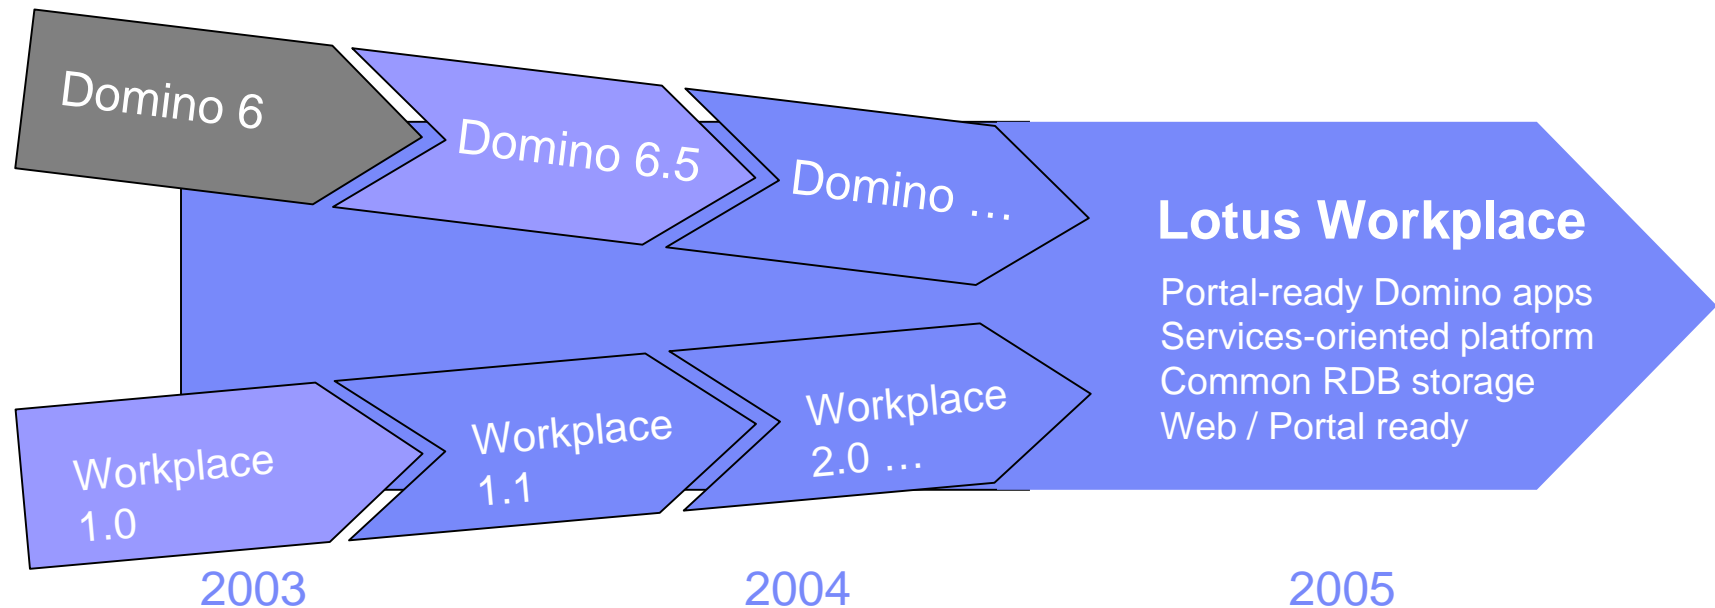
Domino 6

Domino 6.5

Domino …

Lotus Workplace

Portal-ready Domino apps
Services-oriented platform
Common RDB storage
Web / Portal ready

Workplace 1.0

Workplace 1.1

Workplace 2.0 …

2003

2004

2005